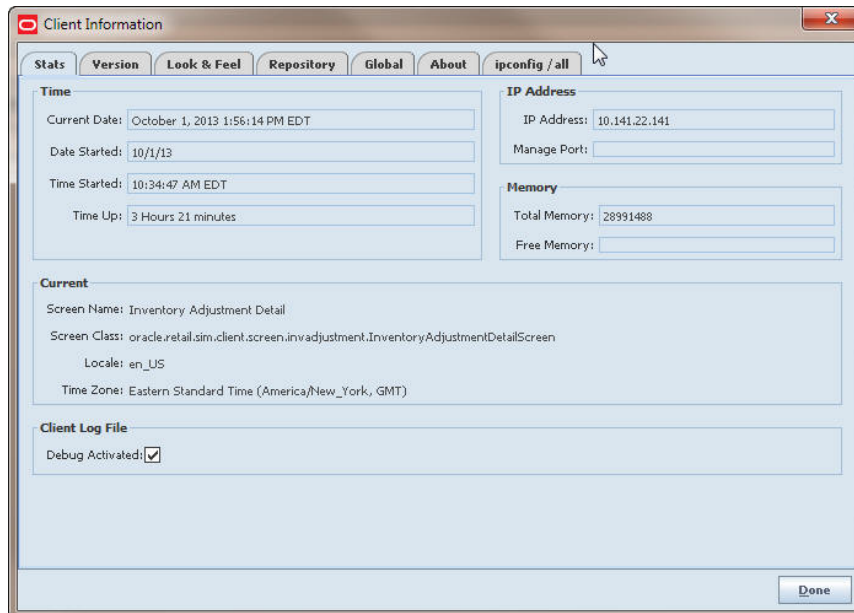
Client Information

Stats | Version | Look & Feel | Repository | Global | About | ipconfig / all

Time
Current Date: October 1, 2013 1:56:14 PM EDT
Date Started: 10/1/13
Time Started: 10:34:47 AM EDT
Time Up: 3 Hours 21 minutes

IP Address
IP Address: 10.141.22.141
Manage Port:

Memory
Total Memory: 28991488
Free Memory:

Current
Screen Name: Inventory Adjustment Detail
Screen Class: oracle.retail.sim.client.screen.invadjustment.InventoryAdjustmentDetailScreen
Locale: en_US
Time Zone: Eastern Standard Time (America/New_York, GMT)

Client Log File
Debug Activated: ✓

Done